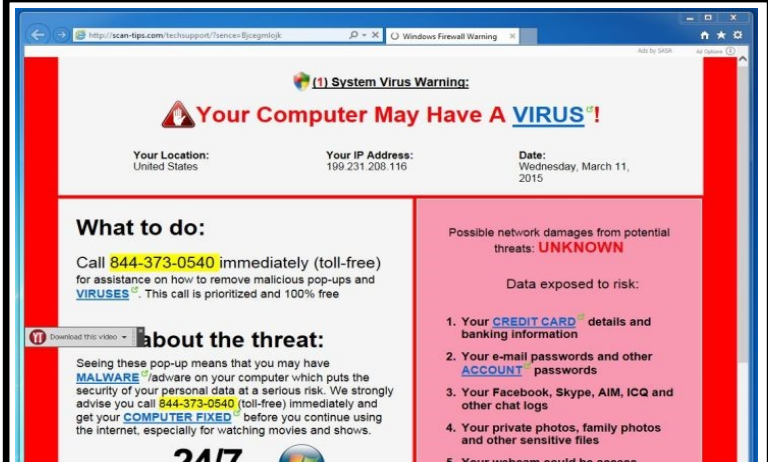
http://scan-tips.com/techsupport/?sence=Bjcegmlojk

Windows Firewall Warning

Ads by SASA Ad Options

(1) System Virus Warning:

Your Computer May Have A VIRUS!

Your Location: United States

Your IP Address: 199.231.208.116

Date: Wednesday, March 11, 2015

What to do:

Call 844-373-0540 immediately (toll-free) for assistance on how to remove malicious pop-ups and VIRUSES. This call is prioritized and 100% free

Download this video

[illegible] about the threat:

Seeing these pop-up means that you may have MALWARE/adware on your computer which puts the security of your personal data at a serious risk. We strongly advise you call 844-373-0540 (toll-free) immediately and get your COMPUTER FIXED before you continue using the internet, especially for watching movies and shows.

24/7

Possible network damages from potential threats: UNKNOWN

Data exposed to risk:

1. Your CREDIT CARD details and banking information

2. Your e-mail passwords and other ACCOUNT passwords

3. Your Facebook, Skype, AIM, ICQ and other chat logs

4. Your private photos, family photos and other sensitive files

5. Your webcam could be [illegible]